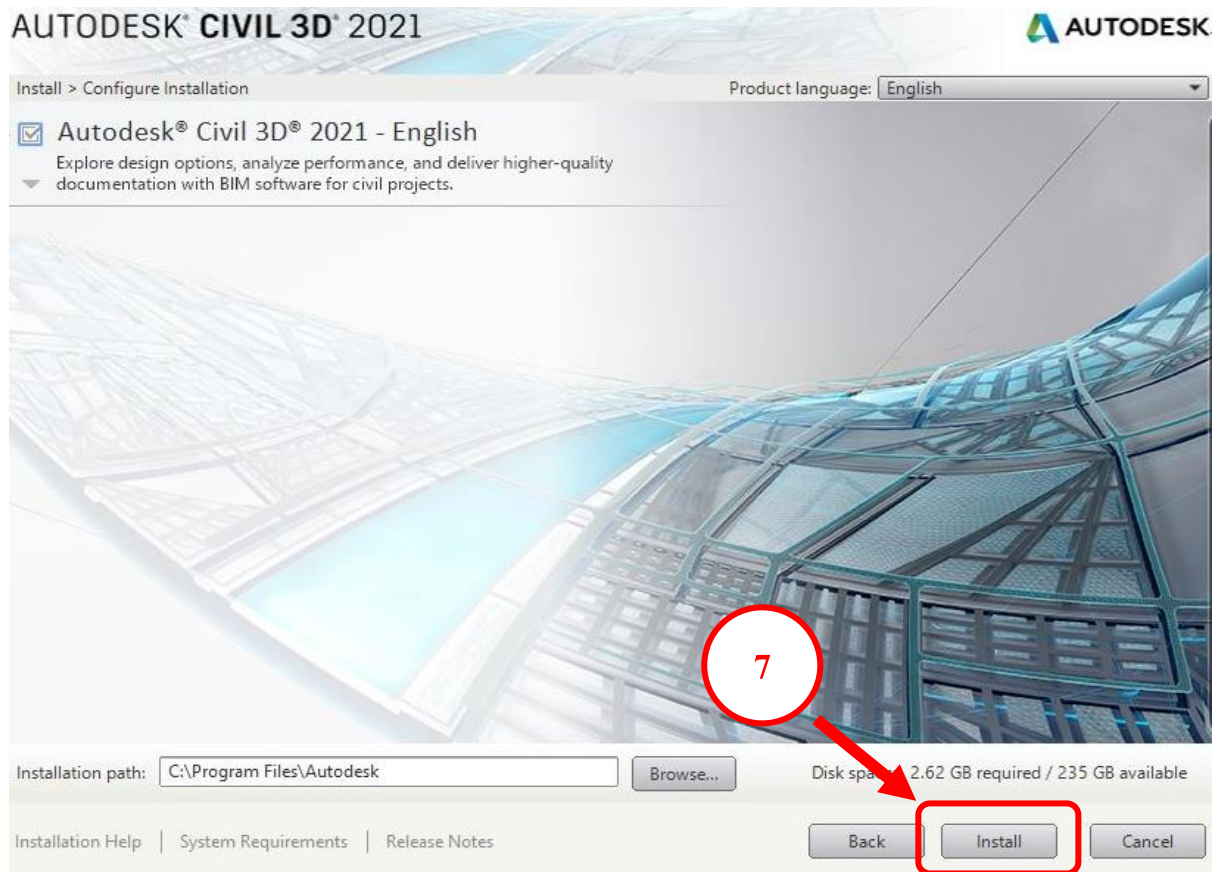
AUTODESK® CIVIL 3D® 2021

AUTODESK.

Install > Configure Installation

Product language: English

Autodesk® Civil 3D® 2021 - English

Explore design options, analyze performance, and deliver higher-quality documentation with BIM software for civil projects.

7

Installation path: C:\Program Files\Autodesk

Browse...

Disk spa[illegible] 2.62 GB required / 235 GB available

Installation Help | System Requirements | Release Notes

Back

Install

Cancel